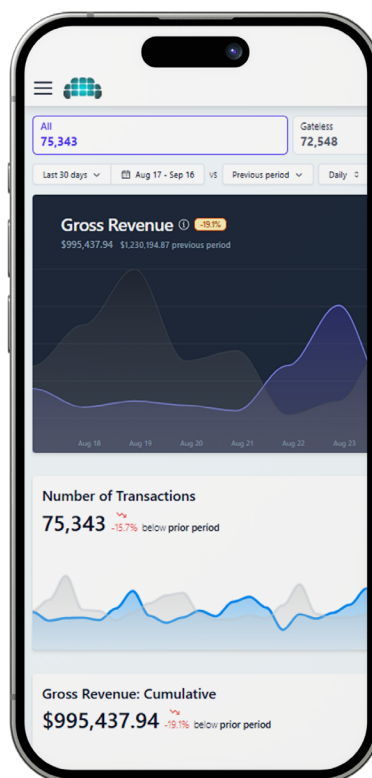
All
75,343

Gateless
72,548

Last 30 days

Aug 17 - Sep 16

vs

Previous period

Daily

Gross Revenue ⓘ -19.1%

$995,437.94 $1,230,194.87 previous period

Aug 18 Aug 19 Aug 20 Aug 21 Aug 22 Aug 23

Number of Transactions

75,343 -15.7% below prior period

Gross Revenue: Cumulative

$995,437.94 -19.1% below prior period